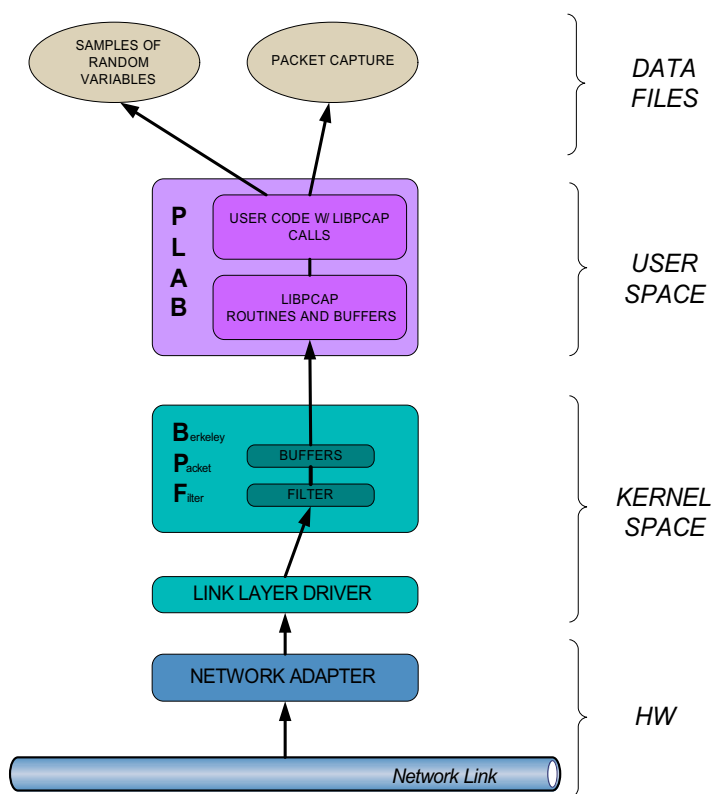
SAMPLES OF RANDOM VARIABLES

PACKET CAPTURE

DATA FILES

P
L
A
B

USER CODE W/ LIBPCAP CALLS

LIBPCAP ROUTINES AND BUFFERS

USER SPACE

Berkeley
Packet
Filter

BUFFERS

FILTER

KERNEL SPACE

LINK LAYER DRIVER

NETWORK ADAPTER

HW

Network Link